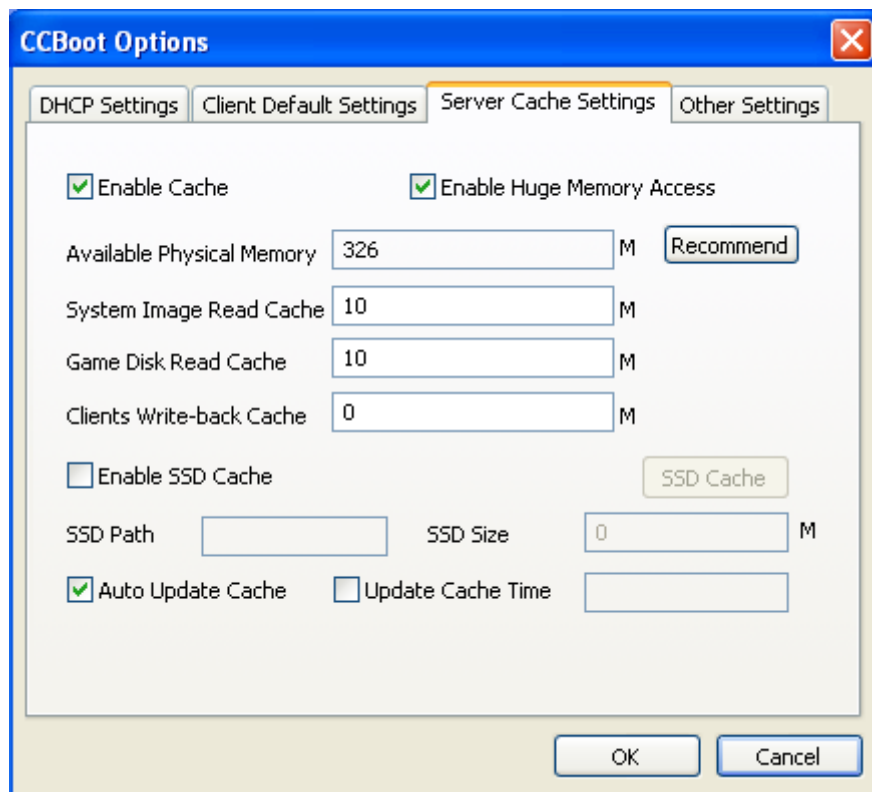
CCBoot Options

DHCP Settings | Client Default Settings | Server Cache Settings | Other Settings

Enable Cache
Enable Huge Memory Access

Available Physical Memory 326 M Recommend

System Image Read Cache 10 M

Game Disk Read Cache 10 M

Clients Write-back Cache 0 M

Enable SSD Cache
SSD Cache

SSD Path
SSD Size 0 M

Auto Update Cache
Update Cache Time

OK
Cancel